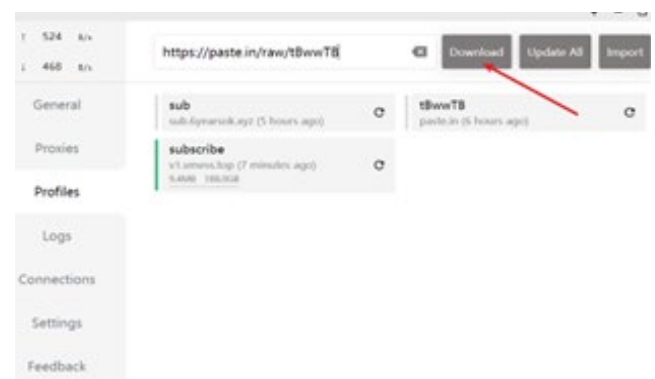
↑ 524 B/s
↓ 468 B/s

General

Proxies

Profiles

Logs

Connections

Settings

Feedback

https://paste.in/raw/tBwwTB

Download

Update All

Import

sub
sub.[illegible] (5 hours ago)

tBwwTB
paste.in (6 hours ago)

subscribe
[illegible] (7 minutes ago)
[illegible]